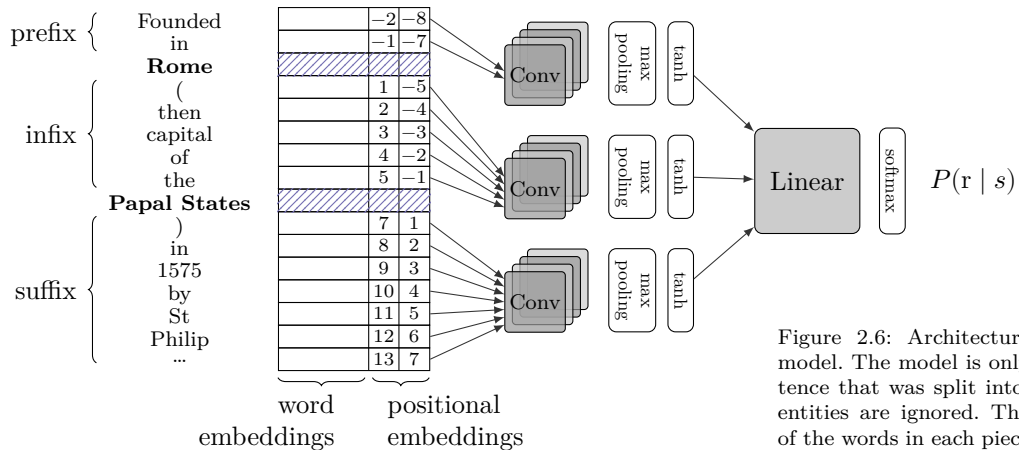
prefix

Founded
in
**Rome**

infix

(
then
capital
of
the
**Papal States**

suffix

)
in
1575
by
St
Philip
...

| | | |
|---|---|---|
| | $-2$ | $-8$ |
| | $-1$ | $-7$ |
| | | |
| | 1 | $-5$ |
| | 2 | $-4$ |
| | 3 | $-3$ |
| | 4 | $-2$ |
| | 5 | $-1$ |
| | | |
| | 7 | 1 |
| | 8 | 2 |
| | 9 | 3 |
| | 10 | 4 |
| | 11 | 5 |
| | 12 | 6 |
| | 13 | 7 |

word embeddings

positional embeddings

Conv

max pooling

tanh

Conv

max pooling

tanh

Conv

max pooling

tanh

Linear

softmax

$P(\mathrm{r} \mid s)$

Figure 2.6: Architectur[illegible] model. The model is onl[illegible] tence that was split into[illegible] entities are ignored. Th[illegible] of the words in each piec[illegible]